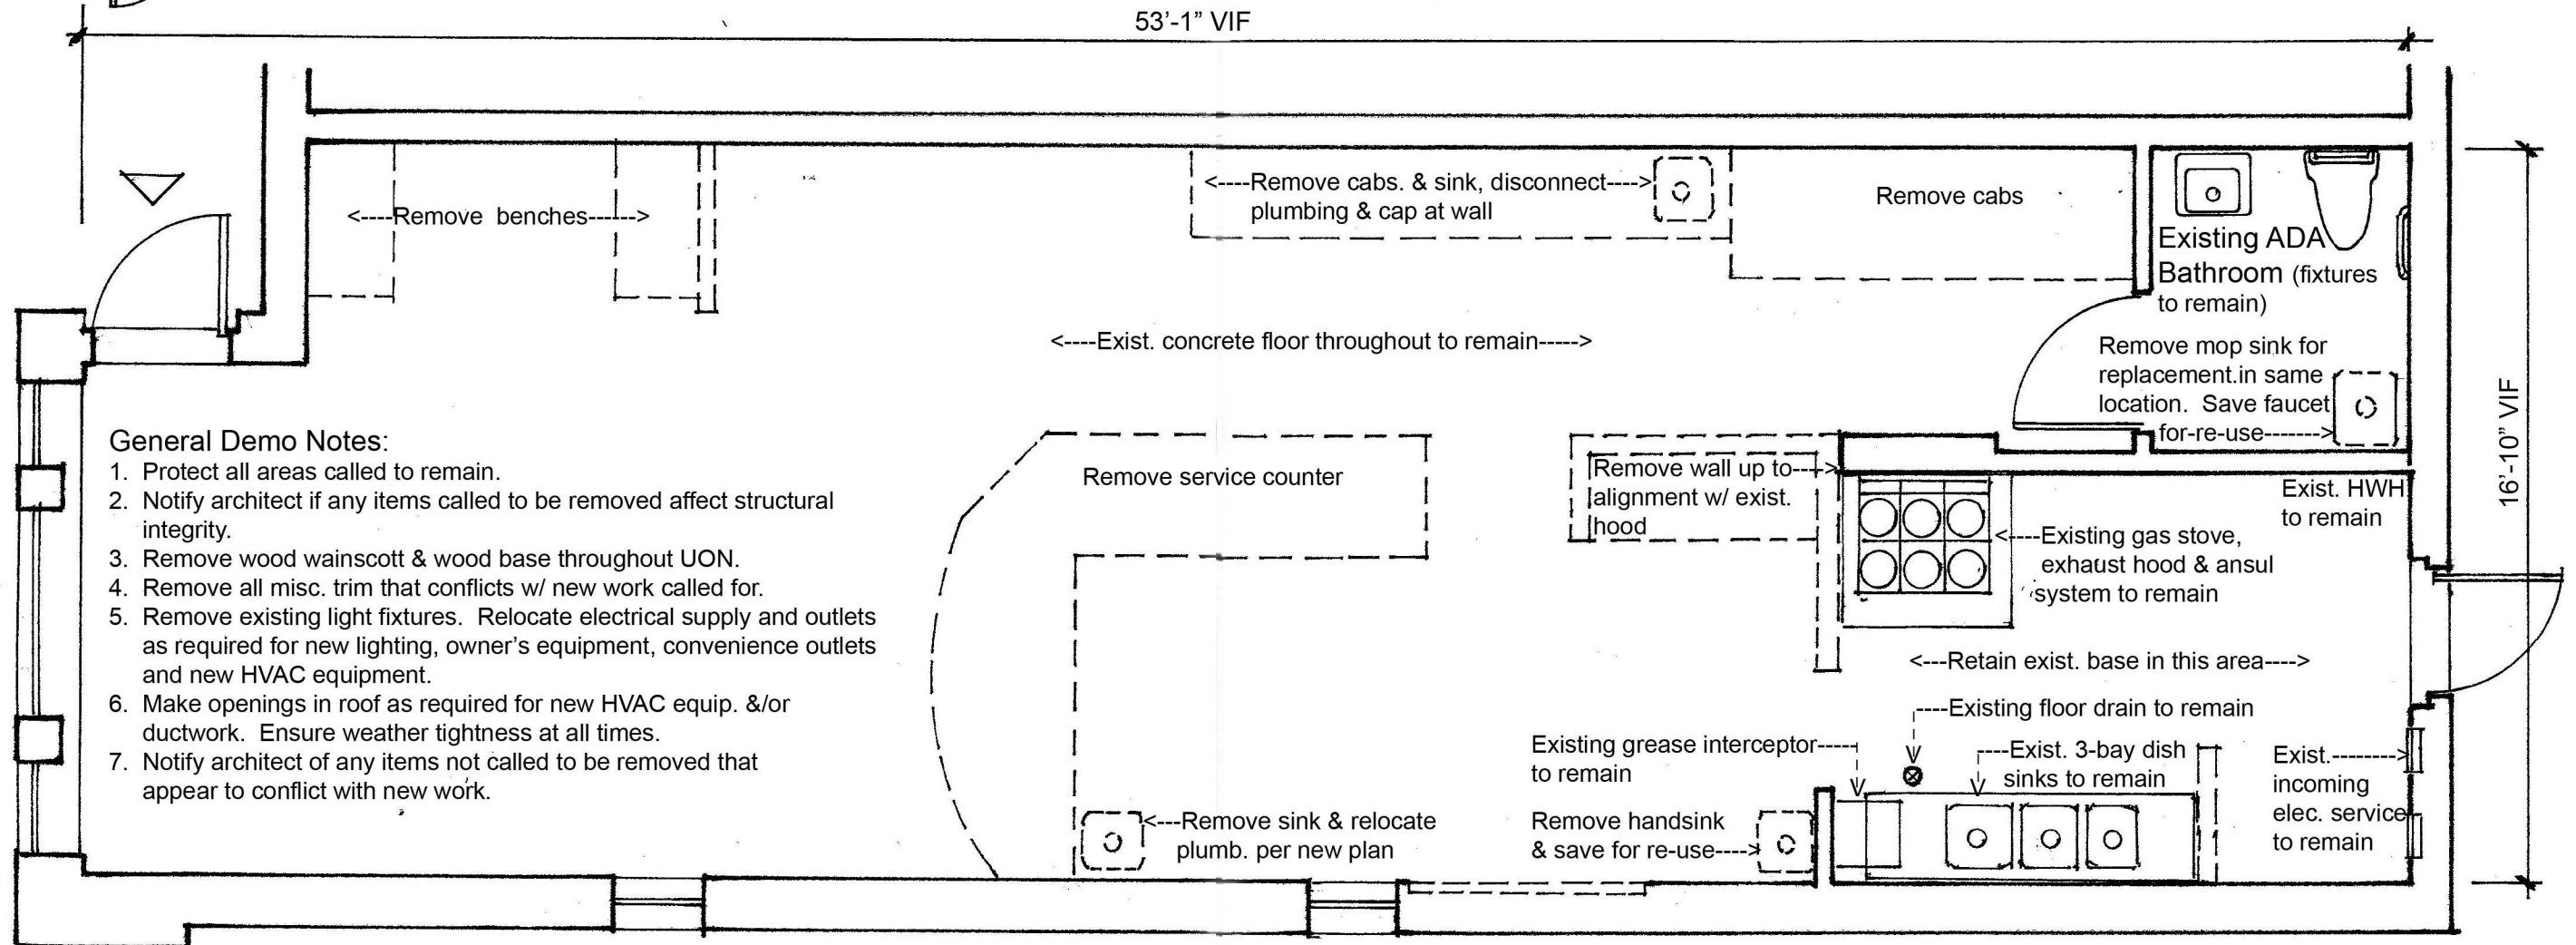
53'-1" VIF

<----Remove benches------>

<----Remove cabs. & sink, disconnect----> plumbing & cap at wall

Remove cabs

Existing ADA Bathroom (fixtures to remain)

<----Exist. concrete floor throughout to remain----->

Remove mop sink for replacement.in same location. Save faucet for-re-use------->

16'-10" VIF

General Demo Notes:
1. Protect all areas called to remain.
2. Notify architect if any items called to be removed affect structural integrity.
3. Remove wood wainscott & wood base throughout UON.
4. Remove all misc. trim that conflicts w/ new work called for.
5. Remove existing light fixtures. Relocate electrical supply and outlets as required for new lighting, owner's equipment, convenience outlets and new HVAC equipment.
6. Make openings in roof as required for new HVAC equip. &/or ductwork. Ensure weather tightness at all times.
7. Notify architect of any items not called to be removed that appear to conflict with new work.

Remove service counter

Remove wall up to---> alignment w/ exist. hood

Exist. HWH to remain

<----Existing gas stove, exhaust hood & ansul system to remain

<---Retain exist. base in this area---->

----Existing floor drain to remain

Existing grease interceptor----- to remain

----Exist. 3-bay dish sinks to remain

Exist.--------> incoming elec. service to remain

<---Remove sink & relocate plumb. per new plan

Remove handsink & save for re-use---->